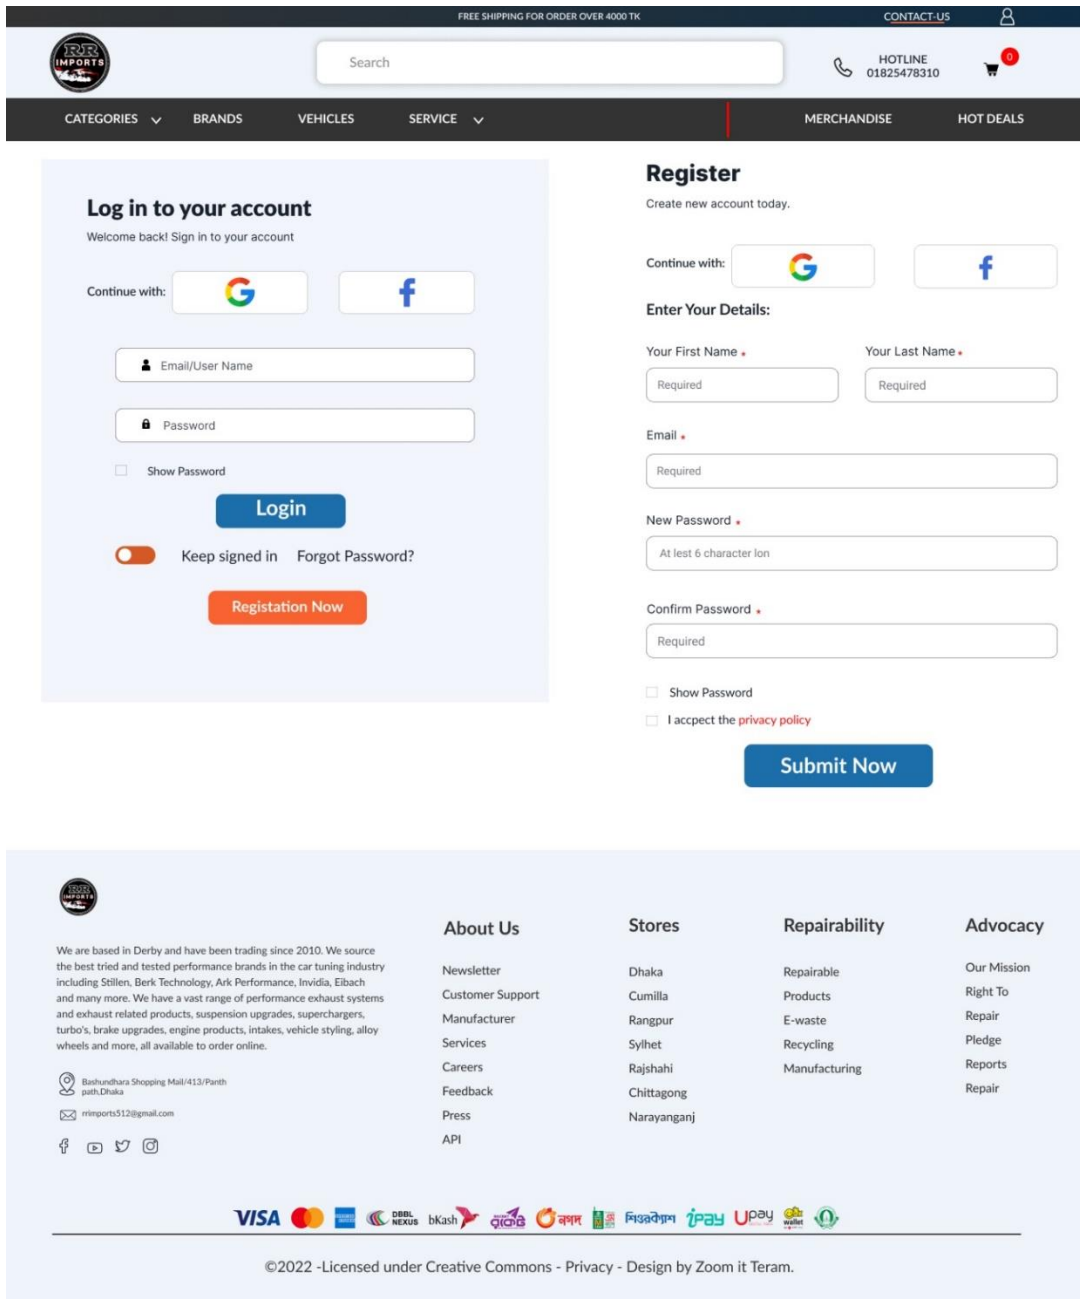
FREE SHIPPING FOR ORDER OVER 4000 TK
CONTACT-US

RR IMPORTS

Search

HOTLINE
01825478310

0

CATEGORIES BRANDS VEHICLES SERVICE MERCHANDISE HOT DEALS

Log in to your account
Welcome back! Sign in to your account

Continue with:

Email/User Name

Password

Show Password

Login

Keep signed in Forgot Password?

Registation Now

Register
Create new account today.

Continue with:

Enter Your Details:

Your First Name •
Required

Your Last Name •
Required

Email •
Required

New Password •
At lest 6 character lon

Confirm Password •
Required

Show Password

I accpect the privacy policy

Submit Now

IMPORTS

We are based in Derby and have been trading since 2010. We source the best tried and tested performance brands in the car tuning industry including Stillen, Berk Technology, Ark Performance, Invidia, Eibach and many more. We have a vast range of performance exhaust systems and exhaust related products, suspension upgrades, superchargers, turbo's, brake upgrades, engine products, intakes, vehicle styling, alloy wheels and more, all available to order online.

Bashundhara Shopping Mall/413/Panth path,Dhaka

rrimports512@gmail.com

About Us
Newsletter
Customer Support
Manufacturer
Services
Careers
Feedback
Press
API

Stores
Dhaka
Cumilla
Rangpur
Sylhet
Rajshahi
Chittagong
Narayanganj

Repairability
Repairable
Products
E-waste
Recycling
Manufacturing

Advocacy
Our Mission
Right To
Repair
Pledge
Reports
Repair

VISA DBBL NEXUS bKash রকেট নগদ শিওরক্যাশ ipay Upay

©2022 -Licensed under Creative Commons - Privacy - Design by Zoom it Teram.